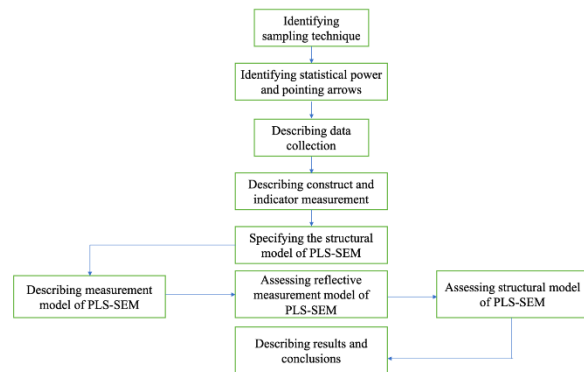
Identifying sampling technique

Identifying statistical power and pointing arrows

Describing data collection

Describing construct and indicator measurement

Specifying the structural model of PLS-SEM

Describing measurement model of PLS-SEM

Assessing reflective measurement model of PLS-SEM

Assessing structural model of PLS-SEM

Describing results and conclusions